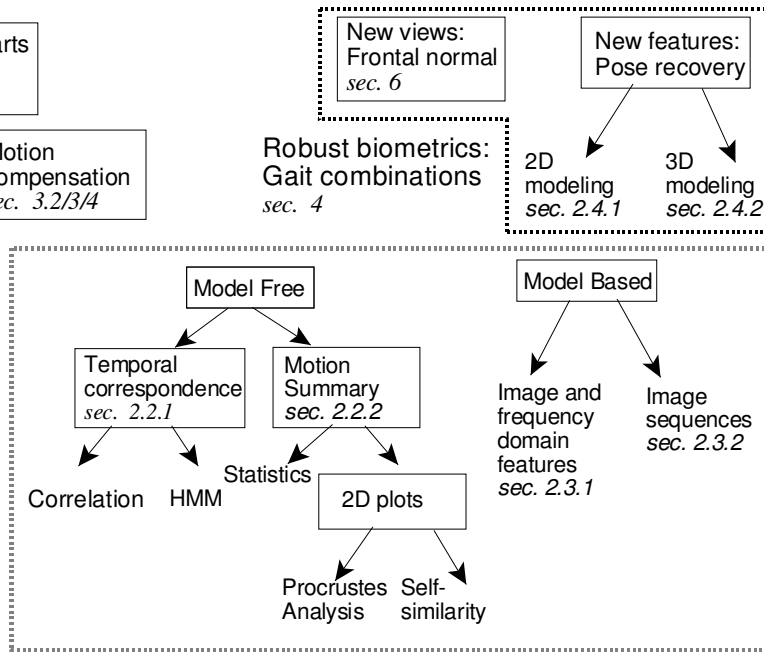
arts

lotion
ompensation
ec. 3.2/3/4

New views:
Frontal normal
sec. 6

New features:
Pose recovery

Robust biometrics:
Gait combinations
sec. 4

2D
modeling
sec. 2.4.1

3D
modeling
sec. 2.4.2

Model Free

Temporal
correspondence
sec. 2.2.1

Motion
Summary
sec. 2.2.2

Correlation

HMM

Statistics

2D plots

Procrustes
Analysis

Self-similarity

Model Based

Image and
frequency
domain
features
sec. 2.3.1

Image
sequences
sec. 2.3.2